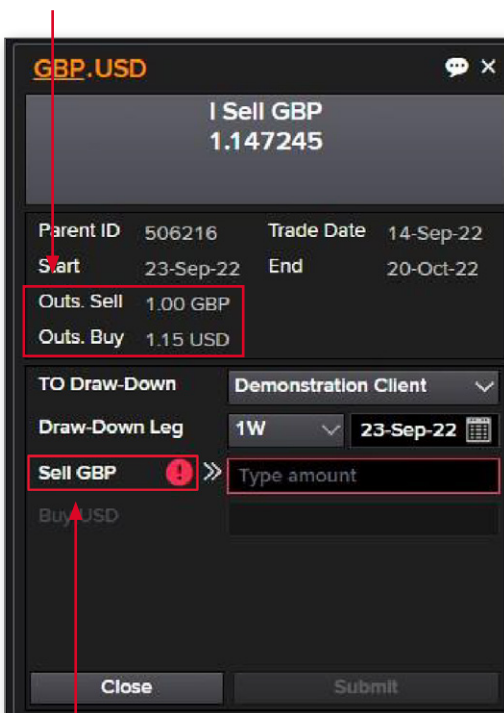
GBP.USD

I Sell GBP
1.147245

Parent ID 506216 Trade Date 14-Sep-22
Start 23-Sep-22 End 20-Oct-22
Outs. Sell 1.00 GBP
Outs. Buy 1.15 USD

TO Draw-Down Demonstration Client
Draw-Down Leg 1W 23-Sep-22
Sell GBP Type amount
Buy USD

Close Submit